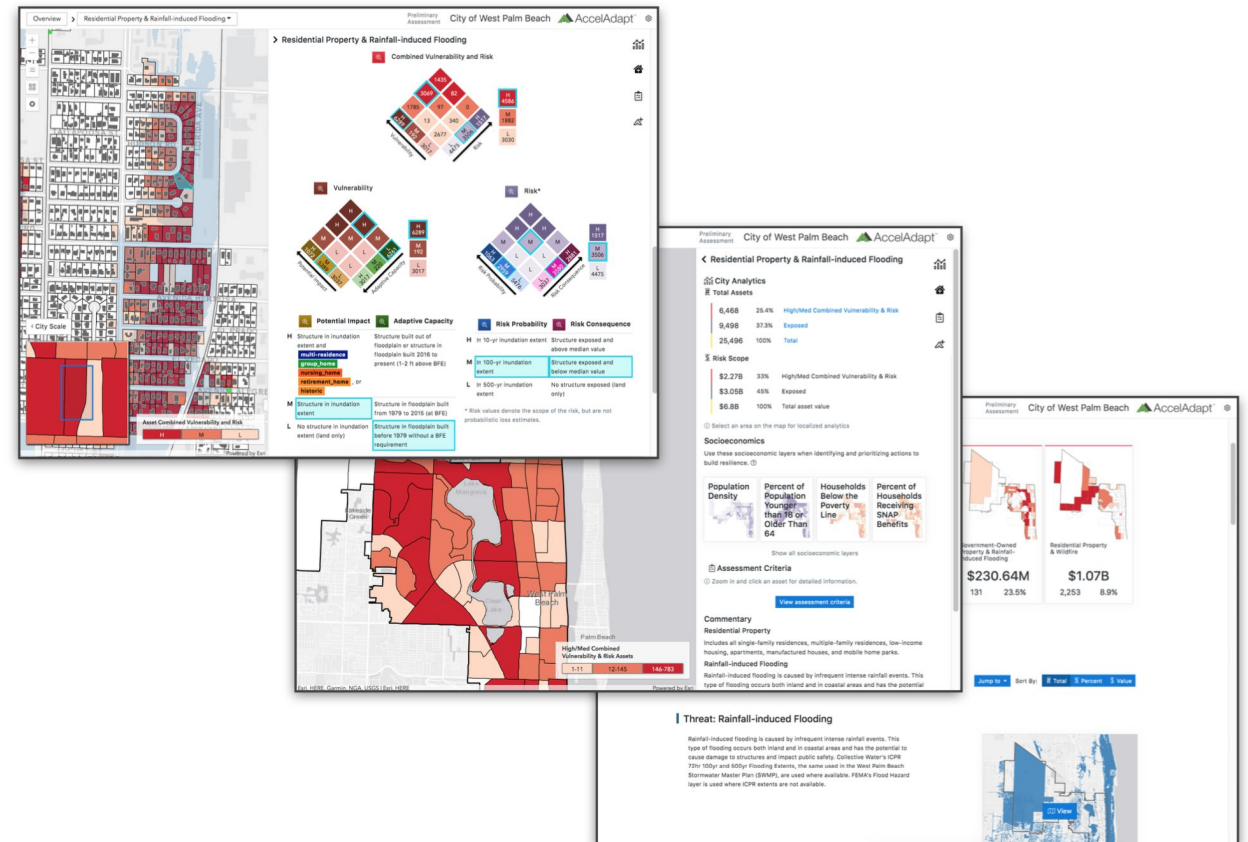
Overview > Residential Property & Rainfall-induced Flooding

Preliminary Assessment City of West Palm Beach AccelAdapt

FLORIDA AVE

City Scale

Asset Combined Vulnerability and Risk
H M L

> Residential Property & Rainfall-induced Flooding

Combined Vulnerability and Risk

1435
3069 82
1789 97 0
13 340
2677
Vulnerability
Risk

H 4586
M 1862
L 3030

Vulnerability

H 6289
M 110
L 3017

Potential Impact
Adaptive Capacity

Risk*

H 1517
M 3506
L 4475

Risk Probability
Risk Consequence

Potential Impact | Adaptive Capacity

H Structure in inundation extent and multi-residence group_home nursing_home retirement_home , or historic | Structure built out of floodplain or structure in floodplain built 2016 to present (1-2 ft above BFE)

M Structure in inundation extent | Structure in floodplain built from 1979 to 2015 (at BFE)

L No structure in inundation extent (land only) | Structure in floodplain built before 1979 without a BFE requirement

Risk Probability | Risk Consequence

H In 10-yr inundation extent | Structure exposed and above median value

M In 100-yr inundation extent | Structure exposed and below median value

L In 500-yr inundation extent | No structure exposed (land only)

* Risk values denote the scope of the risk, but are not probabilistic loss estimates.

Lake Mangonia
Lakeside Green
West Palm Beach
Palm Beach

High/Med Combined Vulnerability & Risk Assets
1-11 12-145 146-783

Esri, HERE, Garmin, NGA, USGS | Esri, HERE
Powered by Esri

Preliminary Assessment City of West Palm Beach AccelAdapt

< Residential Property & Rainfall-induced Flooding

City Analytics
Total Assets
6,468 25.4% High/Med Combined Vulnerability & Risk
9,498 37.3% Exposed
25,496 100% Total

Risk Scope
$2.27B 33% High/Med Combined Vulnerability & Risk
$3.05B 45% Exposed
$6.8B 100% Total asset value

Select an area on the map for localized analytics

Socioeconomics
Use these socioeconomic layers when identifying and prioritizing actions to build resilience.

Population Density
Percent of Population Younger than 18 or Older Than 64
Households Below the Poverty Line
Percent of Households Receiving SNAP Benefits

Show all socioeconomic layers

Assessment Criteria
Zoom in and click an asset for detailed information.

View assessment criteria

Commentary
Residential Property
Includes all single-family residences, multiple-family residences, low-income housing, apartments, manufactured houses, and mobile home parks.
Rainfall-induced Flooding
Rainfall-induced flooding is caused by infrequent intense rainfall events. This type of flooding occurs both inland and in coastal areas and has the potential

Preliminary Assessment City of West Palm Beach AccelAdapt

Government-Owned Property & Rainfall-induced Flooding
$230.64M
131 23.5%

Residential Property & Wildfire
$1.07B
2,253 8.9%

Jump to Sort By: Total Percent Value

Threat: Rainfall-induced Flooding

Rainfall-induced flooding is caused by infrequent intense rainfall events. This type of flooding occurs both inland and in coastal areas and has the potential to cause damage to structures and impact public safety. Collective Water's ICPR 72hr 100yr and 500yr Flooding Extents, the same used in the West Palm Beach Stormwater Master Plan (SWMP), are used where available. FEMA's Flood Hazard layer is used where ICPR extents are not available.

View